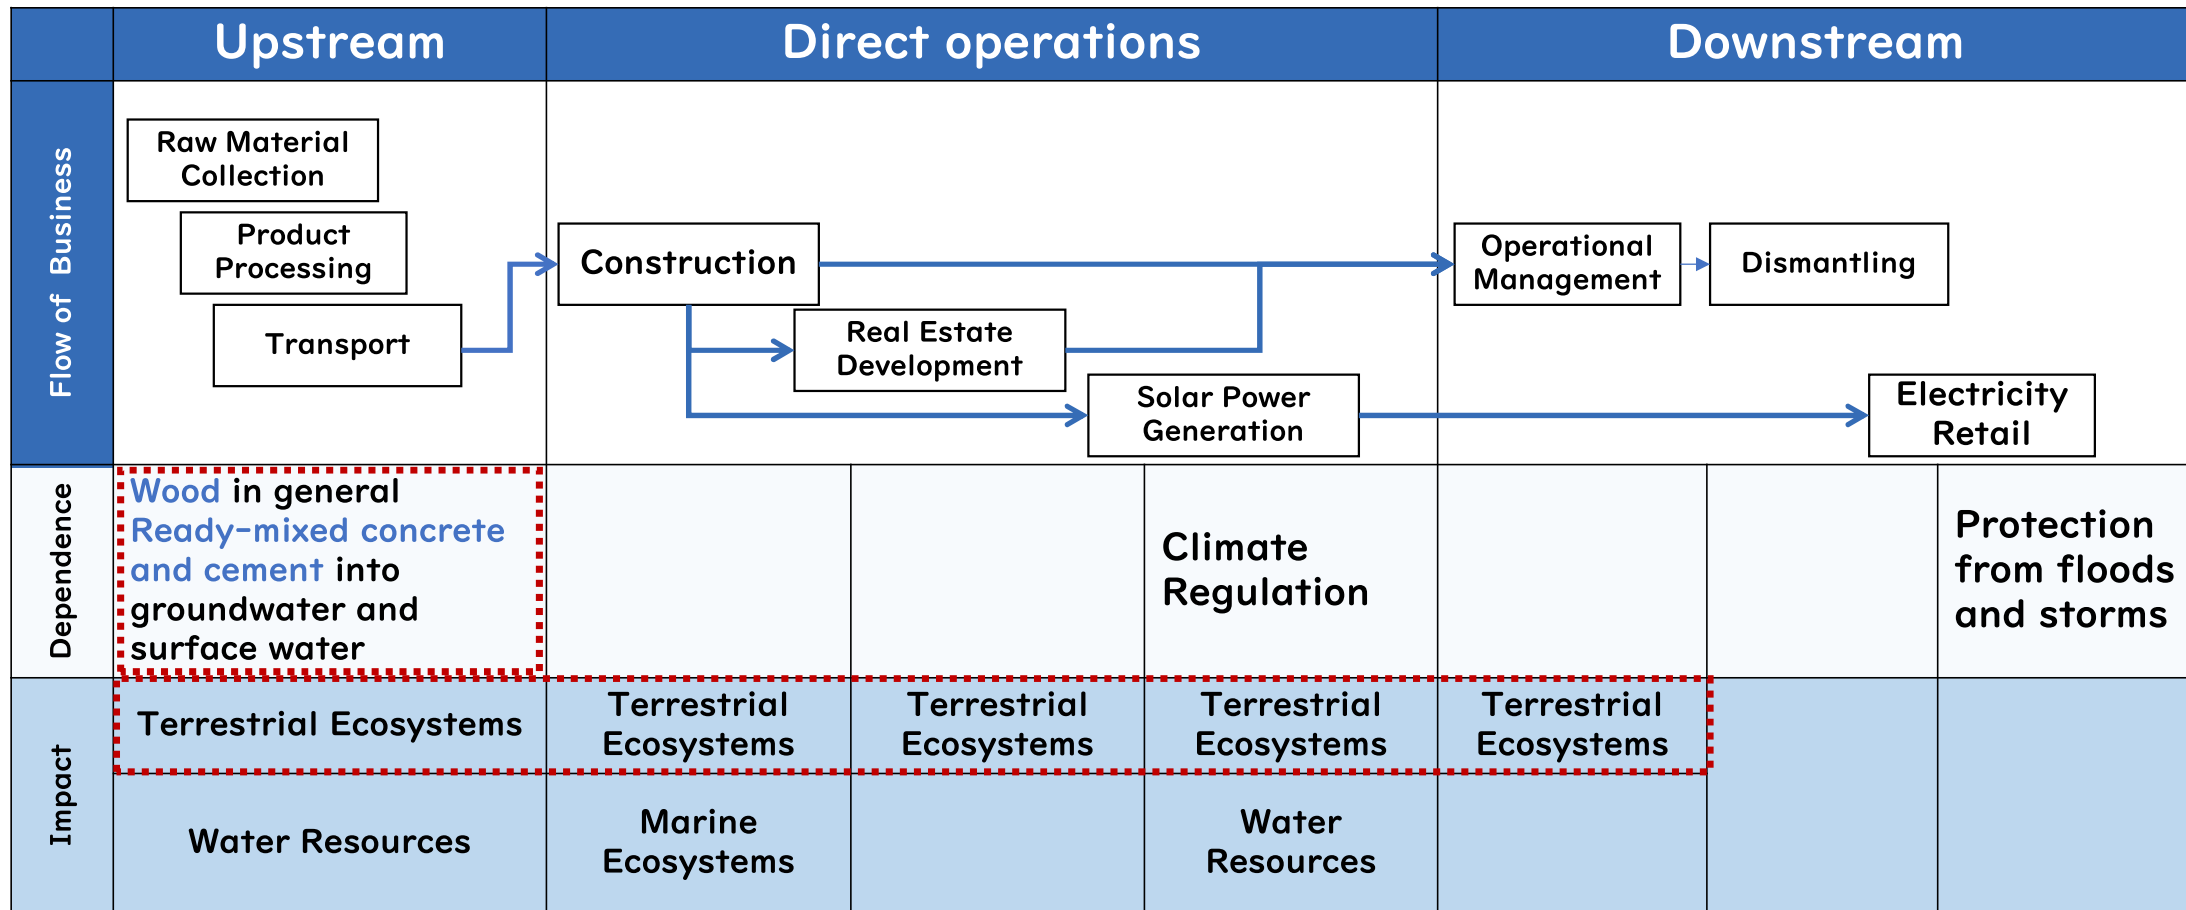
| | Upstream | Direct operations | | | Downstream | | |
|---|---|---|---|---|---|---|---|
| Flow of Business | Raw Material Collection<br>Product Processing<br>Transport | Construction<br>Real Estate Development<br>Solar Power Generation | | | Operational Management<br>Dismantling<br>Electricity Retail | | |
| Dependence | Wood in general<br>Ready-mixed concrete and cement into groundwater and surface water | | | Climate Regulation | | | Protection from floods and storms |
| Impact | Terrestrial Ecosystems | Terrestrial Ecosystems | Terrestrial Ecosystems | Terrestrial Ecosystems | Terrestrial Ecosystems | | |
| | Water Resources | Marine Ecosystems | | Water Resources | | | |